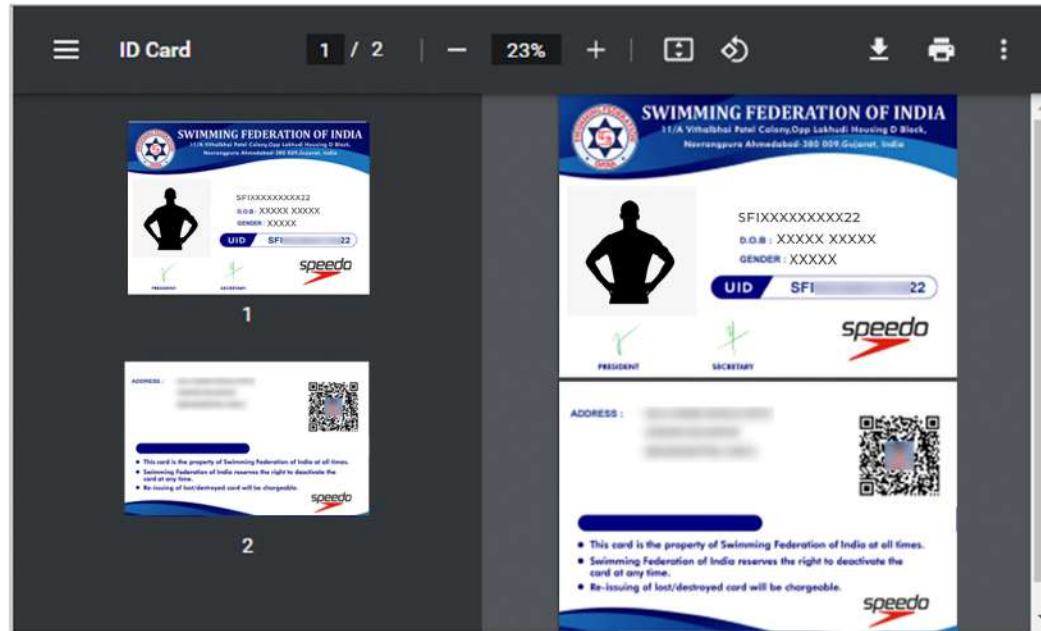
ID Card

1 / 2

23%

SWIMMING FEDERATION OF INDIA
11/A Vithalbhai Patel Colony,Opp Lakhudi Housing D Block, Navrangpura Ahmedabad-380 009,Gujarat, India

SFIXXXXXXXXX22
D.O.B : XXXXX XXXXX
GENDER : XXXXX

UID SFI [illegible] 22

PRESIDENT
SECRETARY

speedo

1

2

ADDRESS : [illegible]

• This card is the property of Swimming Federation of India at all times.
• Swimming Federation of India reserves the right to deactivate the card at any time.
• Re-issuing of lost/destroyed card will be chargeable.

speedo